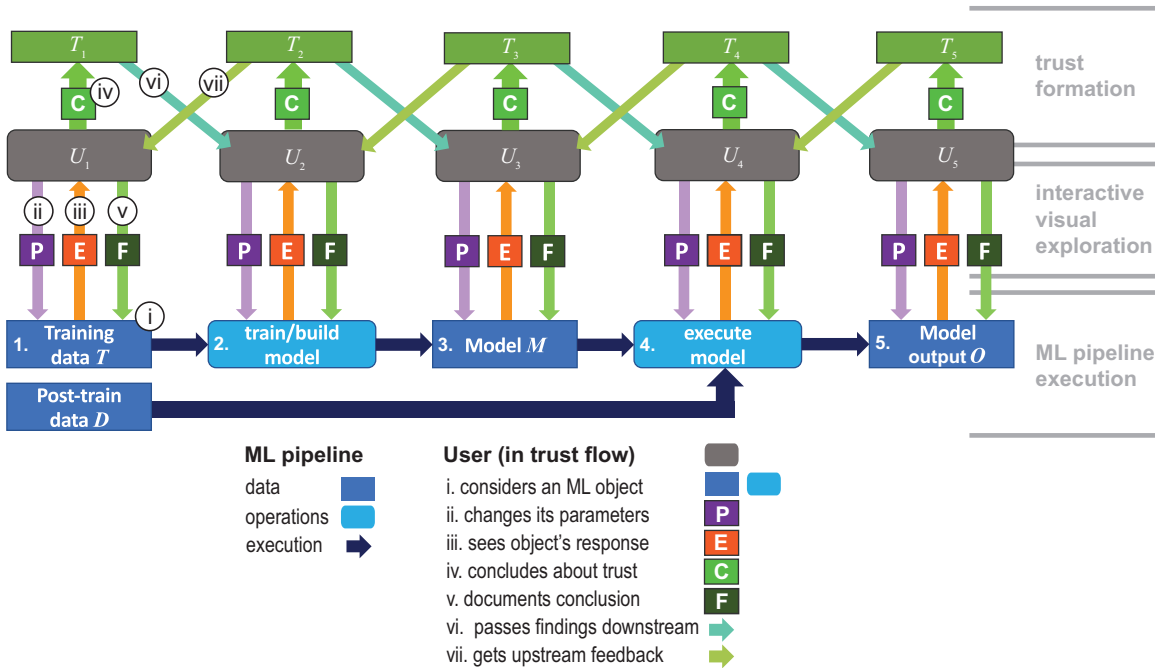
$T_1$ $T_2$ $T_3$ $T_4$ $T_5$

trust formation

iv vi vii

C C C C C

$U_1$ $U_2$ $U_3$ $U_4$ $U_5$

interactive visual exploration

ii iii v

P E F P E F P E F P E F P E F

i

1. Training data $T$

2. train/build model

3. Model $M$

4. execute model

5. Model output $O$

ML pipeline execution

Post-train data $D$

ML pipeline
data
operations
execution

User (in trust flow)
i. considers an ML object
ii. changes its parameters P
iii. sees object's response E
iv. concludes about trust C
v. documents conclusion F
vi. passes findings downstream
vii. gets upstream feedback